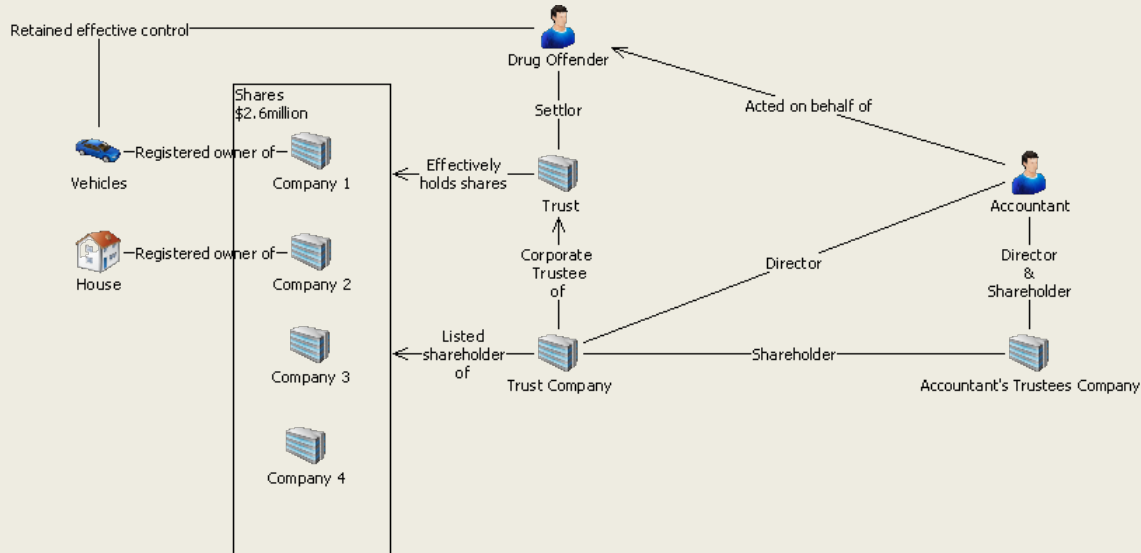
Retained effective control

Drug Offender

Shares
$2.6million

Settlor

Acted on behalf of

Vehicles

Registered owner of

Company 1

Effectively holds shares

Trust

Accountant

House

Registered owner of

Company 2

Corporate Trustee of

Director

Director & Shareholder

Company 3

Listed shareholder of

Trust Company

Shareholder

Accountant's Trustees Company

Company 4